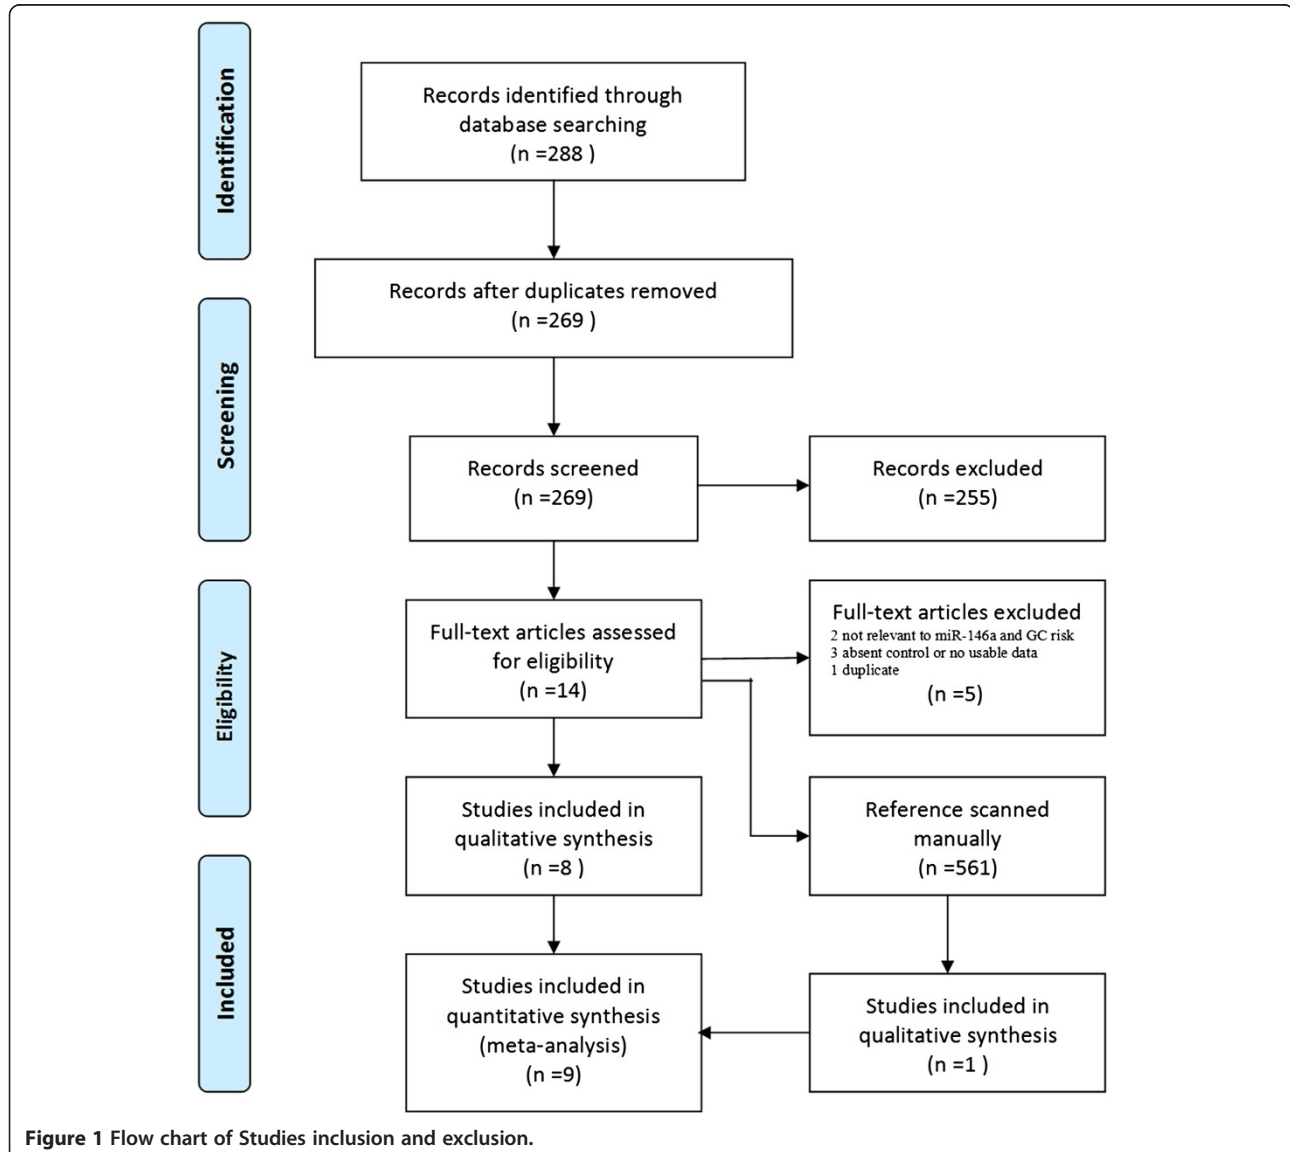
Identification

Records identified through database searching (n =288 )

Records after duplicates removed (n =269 )

Screening

Records screened (n =269)

Records excluded (n =255)

Eligibility

Full-text articles assessed for eligibility (n =14)

Full-text articles excluded
2 not relevant to miR-146a and GC risk
3 absent control or no usable data
1 duplicate
(n =5)

Studies included in qualitative synthesis (n =8 )

Reference scanned manually (n =561)

Included

Studies included in quantitative synthesis (meta-analysis) (n =9)

Studies included in qualitative synthesis (n =1 )

**Figure 1** Flow chart of Studies inclusion and exclusion.